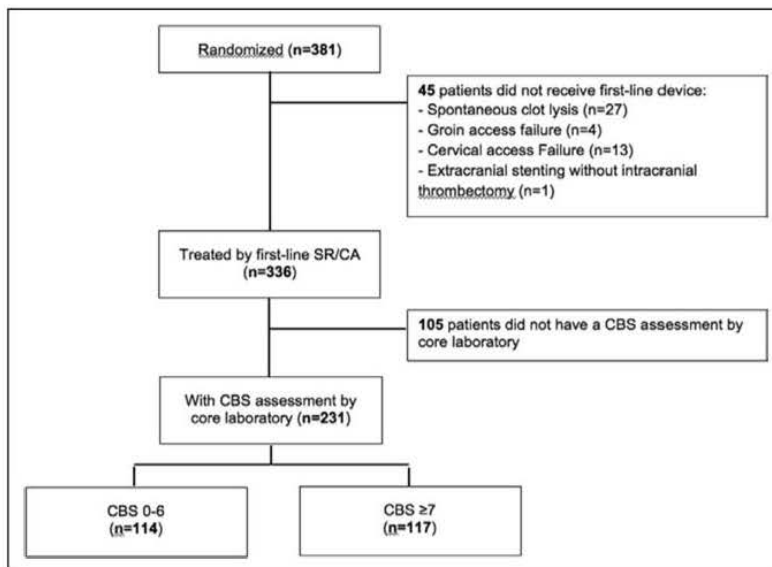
Randomized (n=381)

45 patients did not receive first-line device:
- Spontaneous clot lysis (n=27)
- Groin access failure (n=4)
- Cervical access Failure (n=13)
- Extracranial stenting without intracranial thrombectomy (n=1)

Treated by first-line SR/CA (n=336)

105 patients did not have a CBS assessment by core laboratory

With CBS assessment by core laboratory (n=231)

CBS 0-6 (n=114)

CBS ≥7 (n=117)